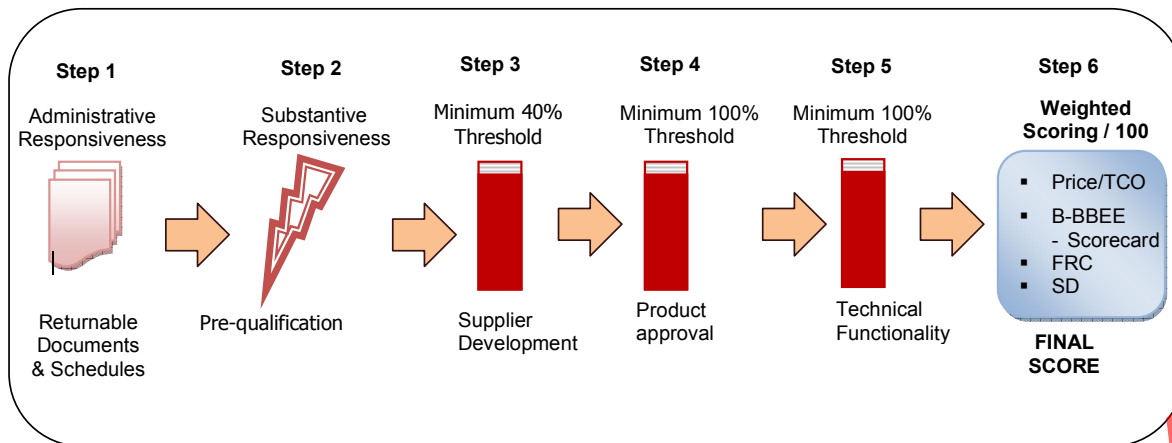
Step 1

Administrative Responsiveness

Returnable Documents & Schedules

Step 2

Substantive Responsiveness

Pre-qualification

Step 3

Minimum 40% Threshold

Supplier Development

Step 4

Minimum 100% Threshold

Product approval

Step 5

Minimum 100% Threshold

Technical Functionality

Step 6

Weighted Scoring / 100

- Price/TCO
- B-BBEE - Scorecard
- FRC
- SD

FINAL SCORE